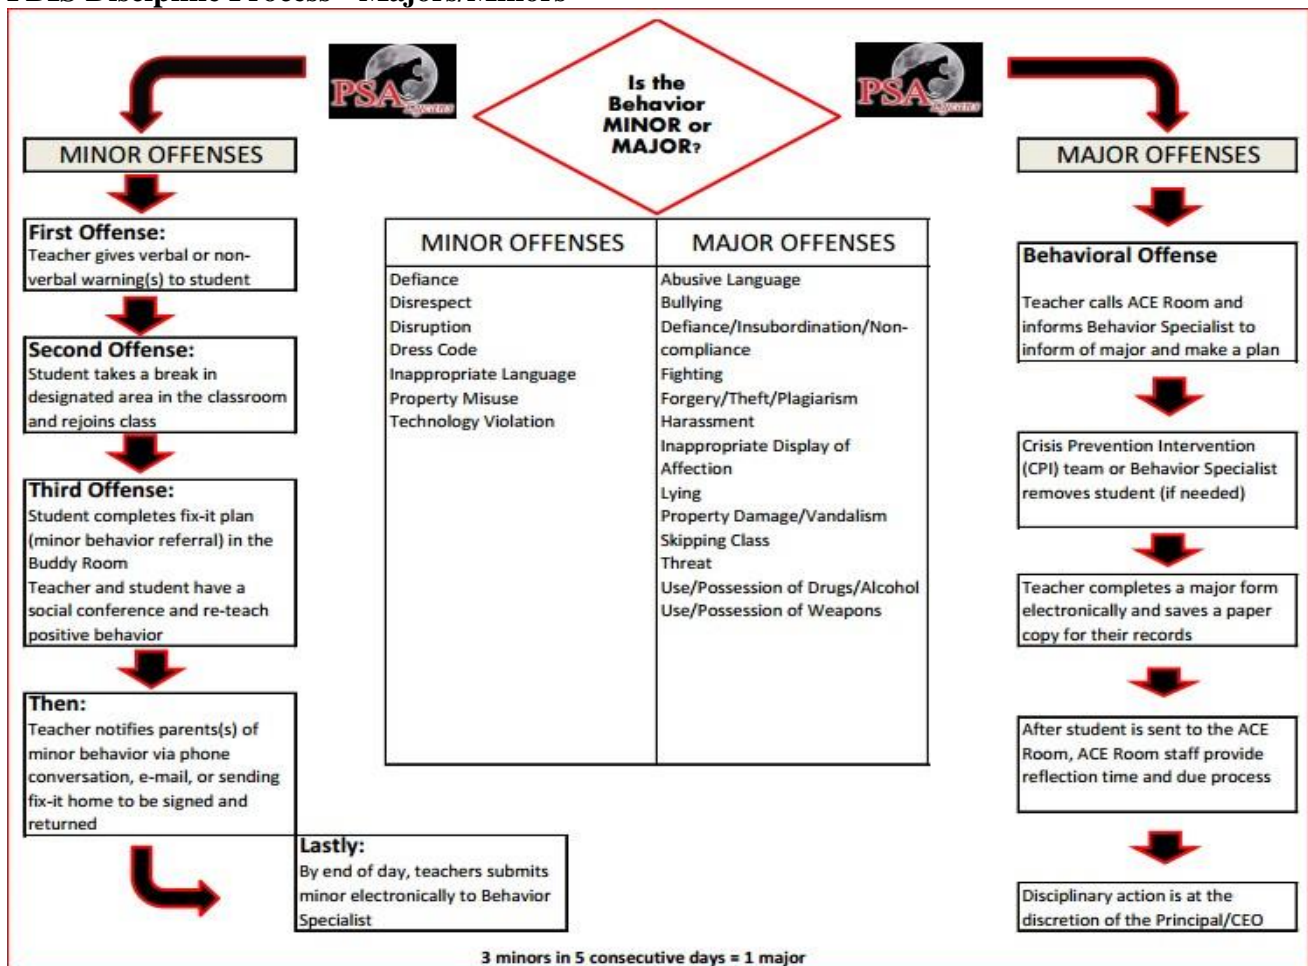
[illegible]

PSA

Is the Behavior MINOR or MAJOR?

PSA

MINOR OFFENSES

MAJOR OFFENSES

First Offense:
Teacher gives verbal or non-verbal warning(s) to student

Second Offense:
Student takes a break in designated area in the classroom and rejoins class

Third Offense:
Student completes fix-it plan (minor behavior referral) in the Buddy Room
Teacher and student have a social conference and re-teach positive behavior

Then:
Teacher notifies parents(s) of minor behavior via phone conversation, e-mail, or sending fix-it home to be signed and returned

Lastly:
By end of day, teachers submits minor electronically to Behavior Specialist

| MINOR OFFENSES | MAJOR OFFENSES |
|---|---|
| Defiance<br>Disrespect<br>Disruption<br>Dress Code<br>Inappropriate Language<br>Property Misuse<br>Technology Violation | Abusive Language<br>Bullying<br>Defiance/Insubordination/Non-compliance<br>Fighting<br>Forgery/Theft/Plagiarism<br>Harassment<br>Inappropriate Display of Affection<br>Lying<br>Property Damage/Vandalism<br>Skipping Class<br>Threat<br>Use/Possession of Drugs/Alcohol<br>Use/Possession of Weapons |

Behavioral Offense
Teacher calls ACE Room and informs Behavior Specialist to inform of major and make a plan

Crisis Prevention Intervention (CPI) team or Behavior Specialist removes student (if needed)

Teacher completes a major form electronically and saves a paper copy for their records

After student is sent to the ACE Room, ACE Room staff provide reflection time and due process

Disciplinary action is at the discretion of the Principal/CEO

3 minors in 5 consecutive days = 1 major